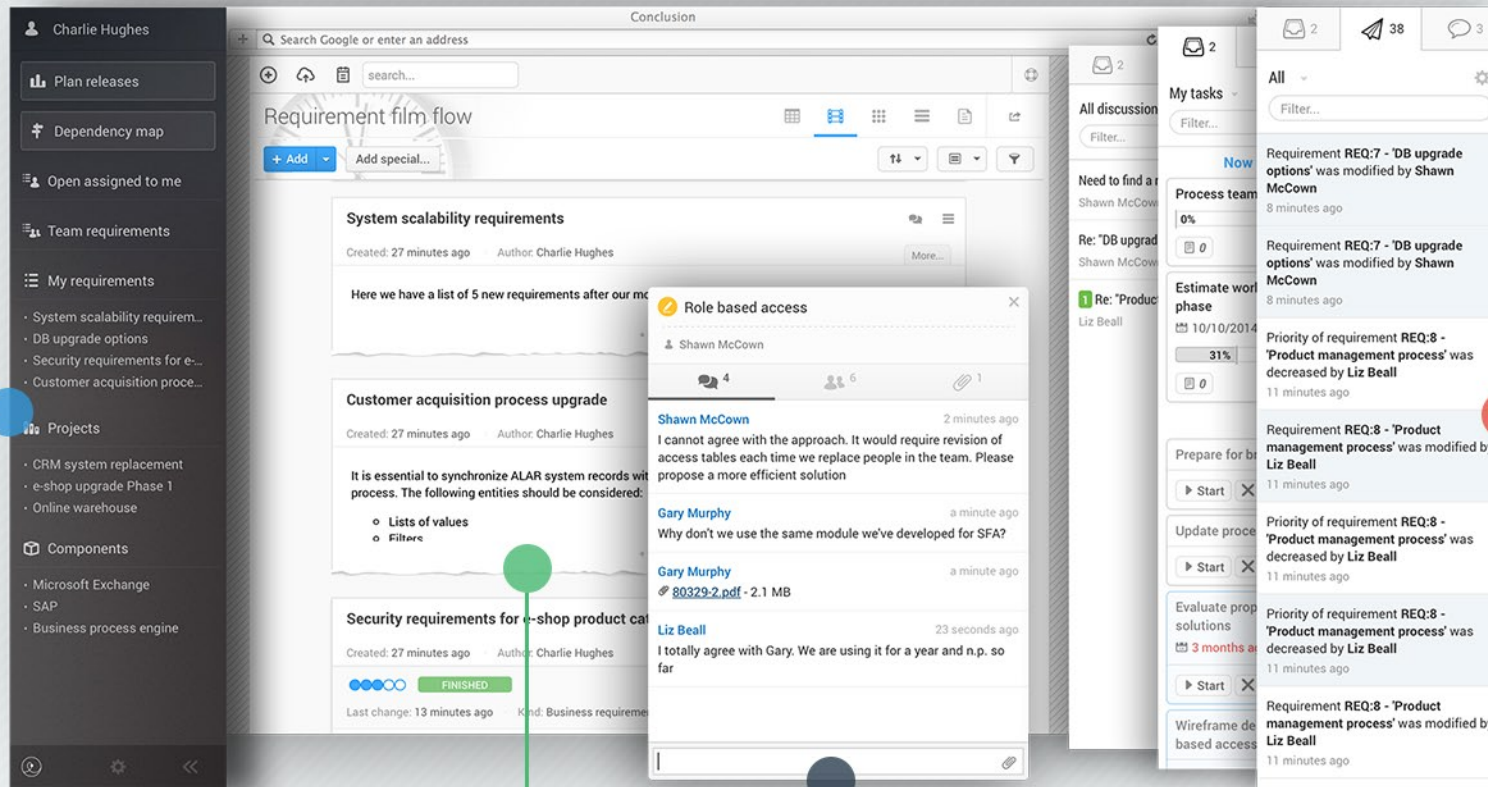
Charlie Hughes

Plan releases

Dependency map

Open assigned to me

Team requirements

My requirements

· System scalability requirem...
· DB upgrade options
· Security requirements for e-...
· Customer acquisition proce...

Projects

· CRM system replacement
· e-shop upgrade Phase 1
· Online warehouse

Components

· Microsoft Exchange
· SAP
· Business process engine

Conclusion

Search Google or enter an address

search...

Requirement film flow

+ Add

Add special...

System scalability requirements

Created: 27 minutes ago Author: Charlie Hughes

More...

Here we have a list of 5 new requirements after our m

Customer acquisition process upgrade

Created: 27 minutes ago Author: Charlie Hughes

It is essential to synchronize ALAR system records wit process. The following entities should be considered:

Lists of values
Filters

Security requirements for e-shop product cat

Created: 27 minutes ago Author: Charlie Hughes

FINISHED

Last change: 13 minutes ago Kind: Business requireme

Role based access

Shawn McCown

4 6 1

Shawn McCown 2 minutes ago
I cannot agree with the approach. It would require revision of access tables each time we replace people in the team. Please propose a more efficient solution

Gary Murphy a minute ago
Why don't we use the same module we've developed for SFA?

Gary Murphy a minute ago
80329-2.pdf - 2.1 MB

Liz Beall 23 seconds ago
I totally agree with Gary. We are using it for a year and n.p. so far

2

All discussion

Filter...

Need to find a r
Shawn McCow

Re: "DB upgrad
Shawn McCow

1 Re: "Produc
Liz Beall

2

My tasks

Filter...

Now

Process team
0%
0

Estimate worl phase
10/10/2014
31%
0

Prepare for br
Start

Update proce
Start

Evaluate prop solutions
3 months
Start

Wireframe de based access

2 38 3

All

Filter...

Requirement REQ:7 - 'DB upgrade options' was modified by Shawn McCown
8 minutes ago

Requirement REQ:7 - 'DB upgrade options' was modified by Shawn McCown
8 minutes ago

Priority of requirement REQ:8 - 'Product management process' was decreased by Liz Beall
11 minutes ago

Requirement REQ:8 - 'Product management process' was modified by Liz Beall
11 minutes ago

Priority of requirement REQ:8 - 'Product management process' was decreased by Liz Beall
11 minutes ago

Priority of requirement REQ:8 - 'Product management process' was decreased by Liz Beall
11 minutes ago

Requirement REQ:8 - 'Product management process' was modified by Liz Beall
11 minutes ago